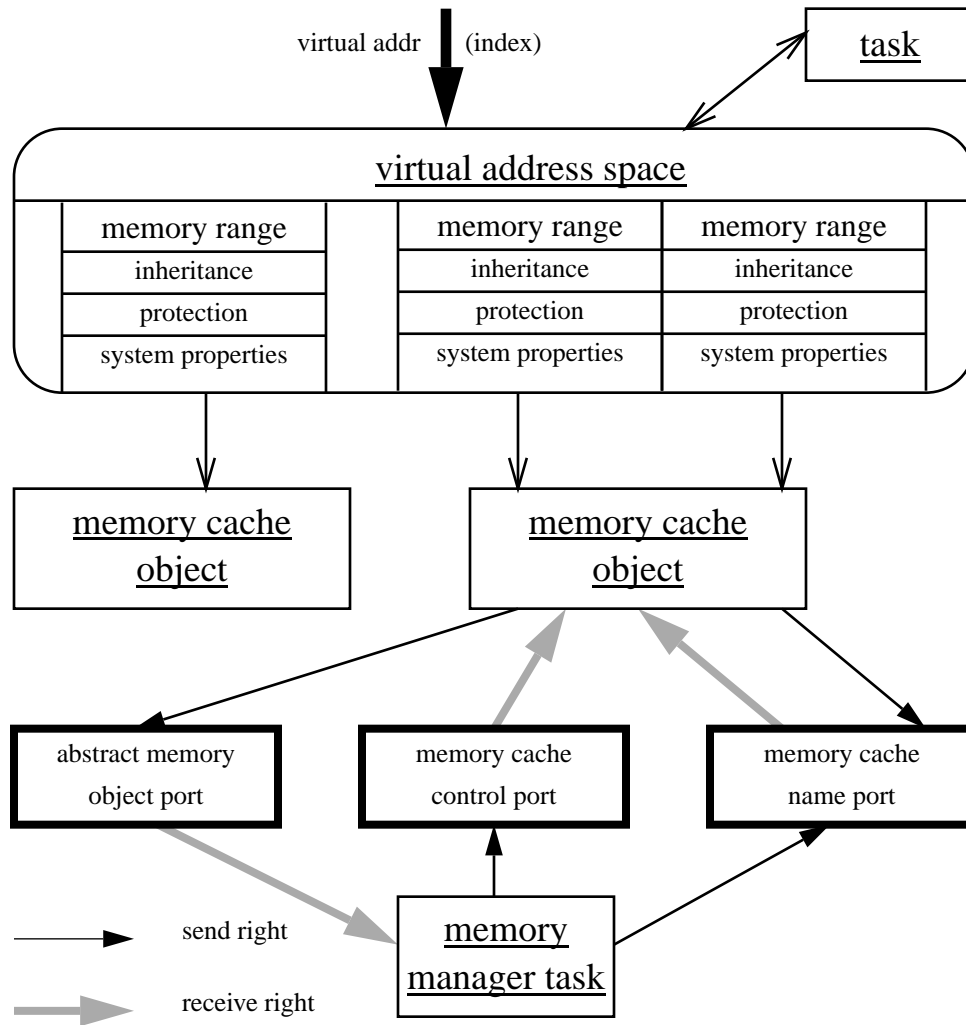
virtual addr (index)

task

virtual address space

memory range
inheritance
protection
system properties

memory range
inheritance
protection
system properties

memory range
inheritance
protection
system properties

memory cache object

memory cache object

abstract memory object port

memory cache control port

memory cache name port

memory manager task

send right

receive right